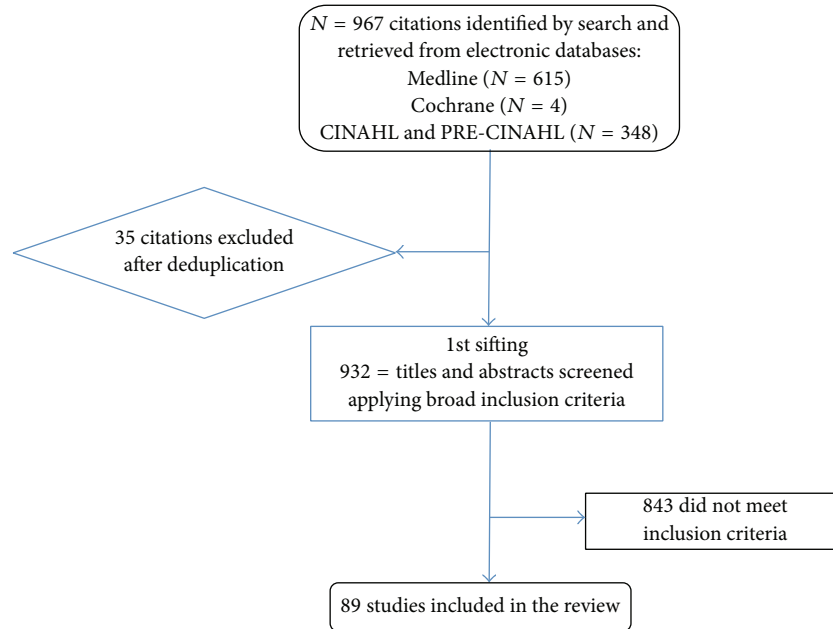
$N$ = 967 citations identified by search and retrieved from electronic databases:
Medline ($N$ = 615)
Cochrane ($N$ = 4)
CINAHL and PRE-CINAHL ($N$ = 348)

35 citations excluded after deduplication

1st sifting
932 = titles and abstracts screened applying broad inclusion criteria

843 did not meet inclusion criteria

89 studies included in the review